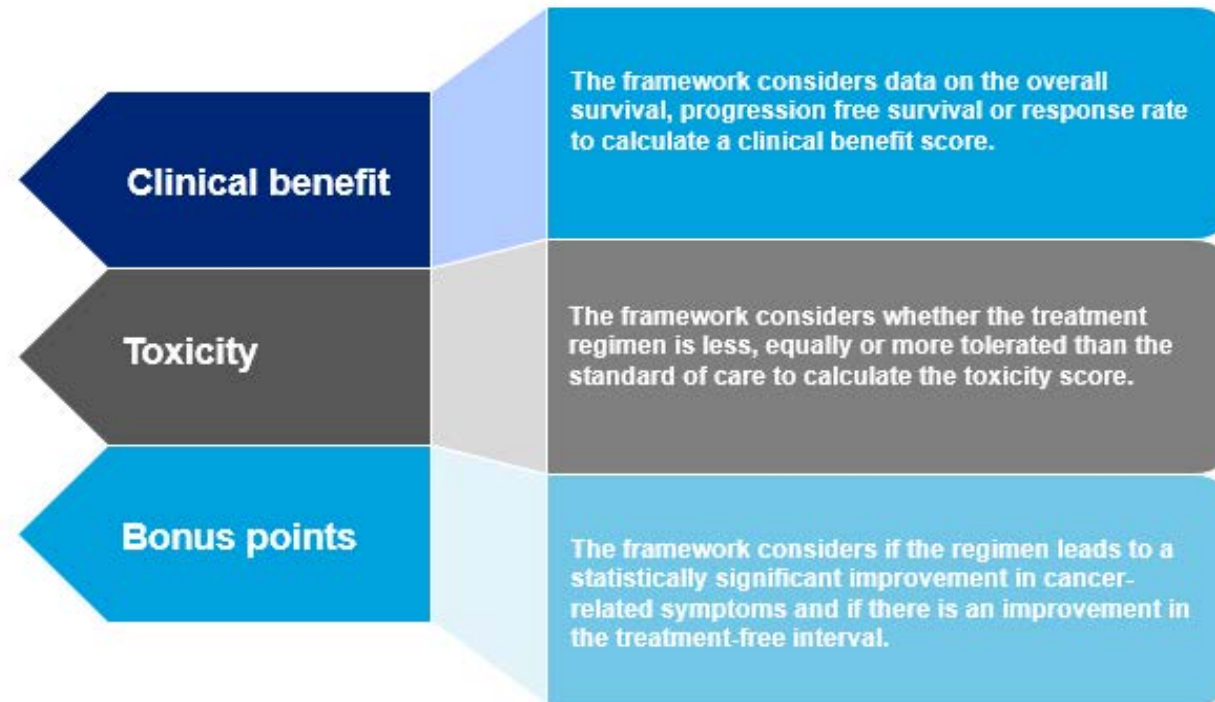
Clinical benefit

The framework considers data on the overall survival, progression free survival or response rate to calculate a clinical benefit score.

Toxicity

The framework considers whether the treatment regimen is less, equally or more tolerated than the standard of care to calculate the toxicity score.

Bonus points

The framework considers if the regimen leads to a statistically significant improvement in cancer-related symptoms and if there is an improvement in the treatment-free interval.